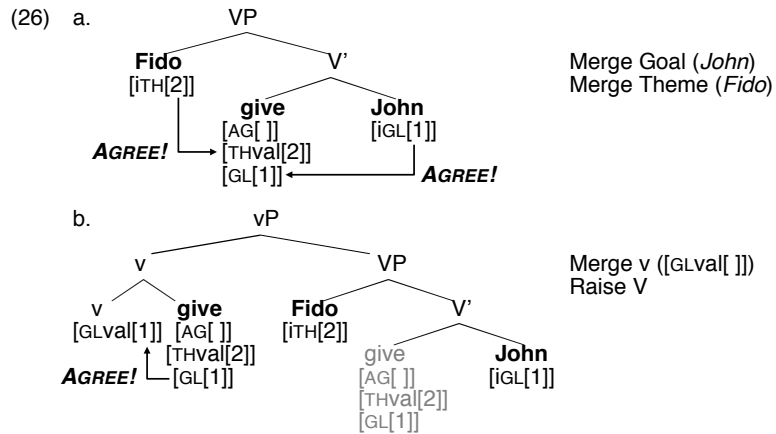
(26) a.

VP

Fido
[iTH[2]]

V'

give
[AG[ ]]
[THval[2]]
[GL[1]]

John
[iGL[1]]

AGREE!

AGREE!

Merge Goal (John)
Merge Theme (Fido)

b.

vP

v

v
[GLval[1]]

give
[AG[ ]]
[THval[2]]
[GL[1]]

AGREE!

VP

Fido
[iTH[2]]

V'

give
[AG[ ]]
[THval[2]]
[GL[1]]

John
[iGL[1]]

Merge v ([GLval[ ]])
Raise V